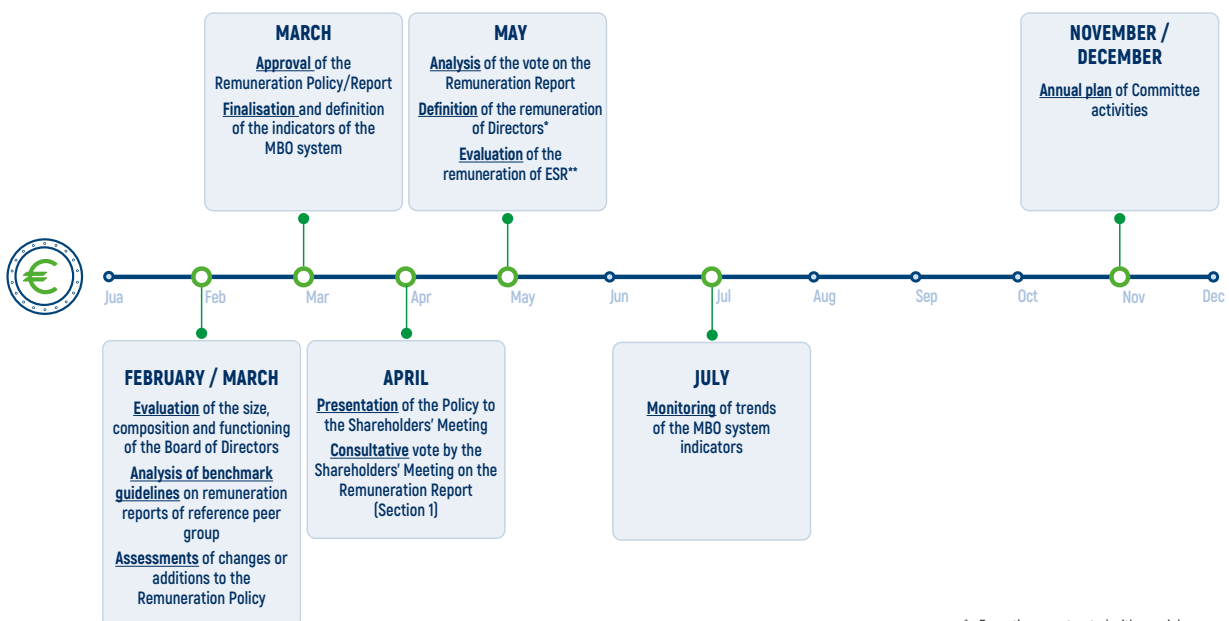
MARCH

Approval of the Remuneration Policy/Report

Finalisation and definition of the indicators of the MBO system

MAY

Analysis of the vote on the Remuneration Report

Definition of the remuneration of Directors*

Evaluation of the remuneration of ESR**

NOVEMBER / DECEMBER

Annual plan of Committee activities

€

Jua Feb Mar Apr May Jun Jul Aug Sep Oct Nov Dec

FEBRUARY / MARCH

Evaluation of the size, composition and functioning of the Board of Directors

Analysis of benchmark guidelines on remuneration reports of reference peer group

Assessments of changes or additions to the Remuneration Policy

APRIL

Presentation of the Policy to the Shareholders' Meeting

Consultative vote by the Shareholders' Meeting on the Remuneration Report (Section 1)

JULY

Monitoring of trends of the MBO system indicators

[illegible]